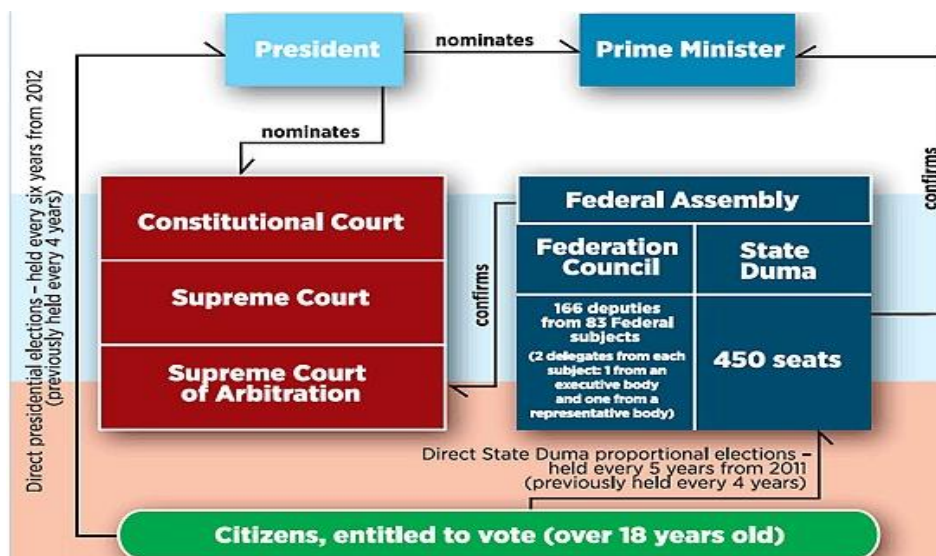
President

nominates

Prime Minister

nominates

Direct presidential elections – held every six years from 2012 (previously held every 4 years)

confirms

Constitutional Court

Supreme Court

Supreme Court of Arbitration

confirms

Federal Assembly

Federation Council

State Duma

166 deputies from 83 Federal subjects

(2 delegates from each subject: 1 from an executive body and one from a representative body)

450 seats

Direct State Duma proportional elections – held every 5 years from 2011 (previously held every 4 years)

Citizens, entitled to vote (over 18 years old)